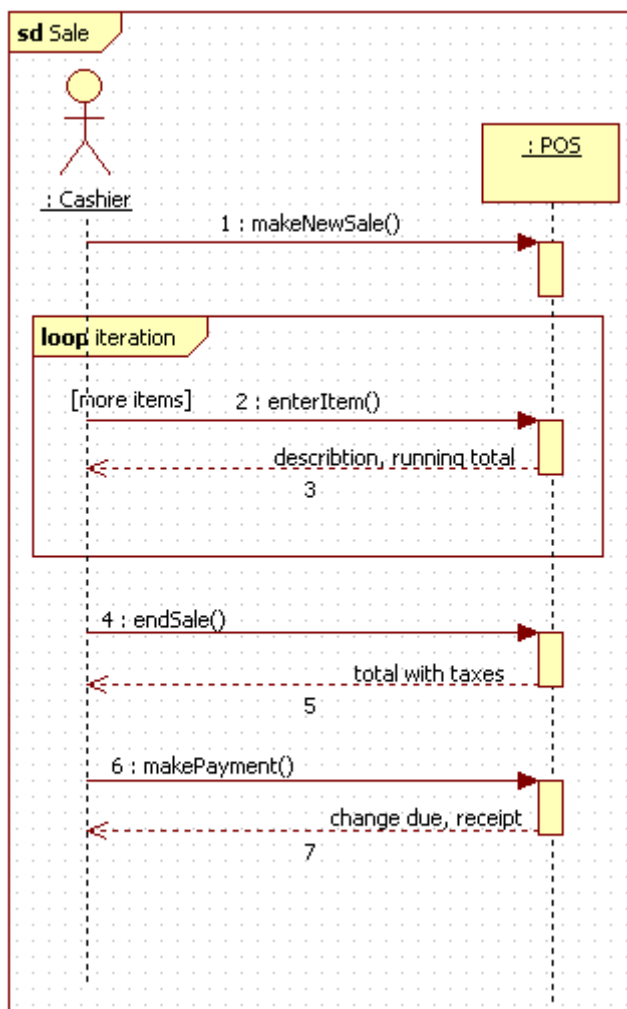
sd Sale

: Cashier

: POS

1 : makeNewSale()

loop iteration

[more items]

2 : enterItem()

describtion, running total

3

4 : endSale()

total with taxes

5

6 : makePayment()

change due, receipt

7